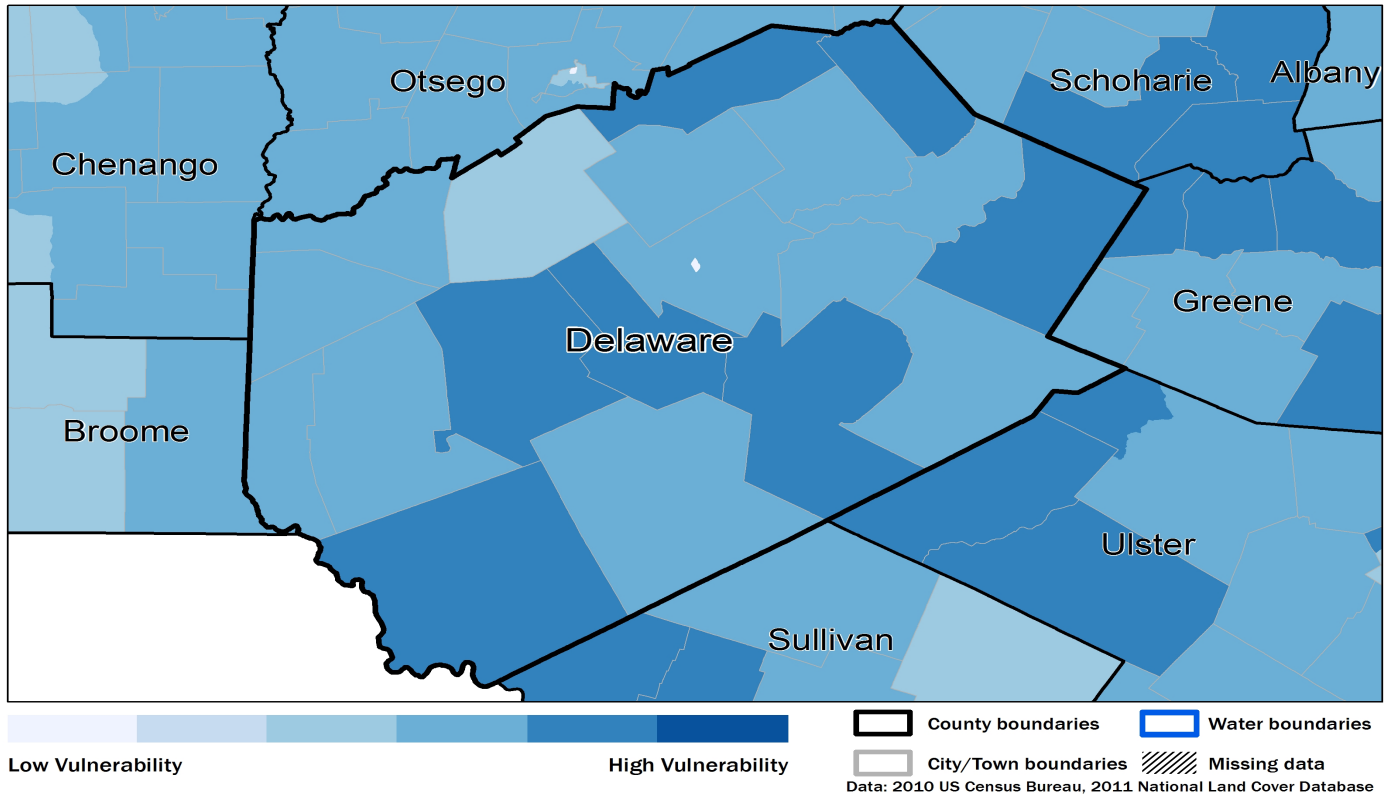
Otsego
Schoharie
Albany
Chenango
Greene
Delaware
Broome
Ulster
Sullivan

Low Vulnerability
High Vulnerability
County boundaries
Water boundaries
City/Town boundaries
Missing data
Data: 2010 US Census Bureau, 2011 National Land Cover Database